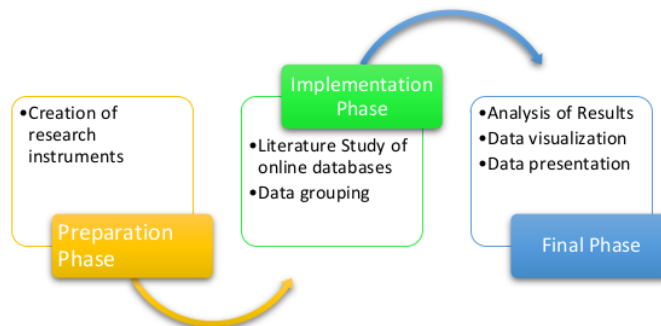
•Creation of research instruments

Preparation Phase

Implementation Phase

•Literature Study of online databases
•Data grouping

•Analysis of Results
•Data visualization
•Data presentation

Final Phase